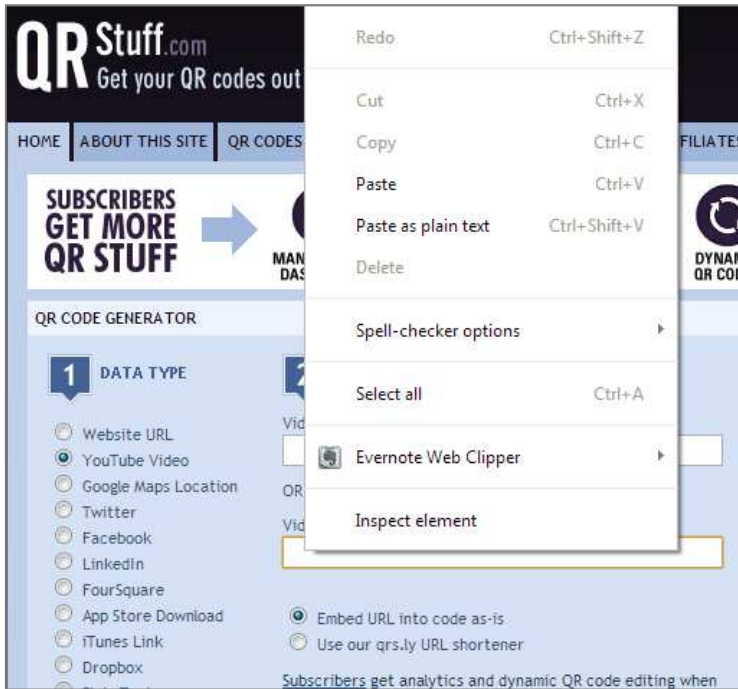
QR Stuff.com
Get your QR codes out

HOME | ABOUT THIS SITE | QR CODES | FILIATES

SUBSCRIBERS GET MORE QR STUFF

MAN DAS

DYNAM QR COD

QR CODE GENERATOR

1 DATA TYPE

2

Website URL
YouTube Video
Google Maps Location
Twitter
Facebook
LinkedIn
FourSquare
App Store Download
iTunes Link
Dropbox

Vid

OR

Vid

Embed URL into code as-is
Use our qrs.ly URL shortener

Subscribers get analytics and dynamic QR code editing when

| | |
|---|---|
| Redo | Ctrl+Shift+Z |
| Cut | Ctrl+X |
| Copy | Ctrl+C |
| Paste | Ctrl+V |
| Paste as plain text | Ctrl+Shift+V |
| Delete | |
| Spell-checker options | ▸ |
| Select all | Ctrl+A |
| Evernote Web Clipper | ▸ |
| Inspect element | |